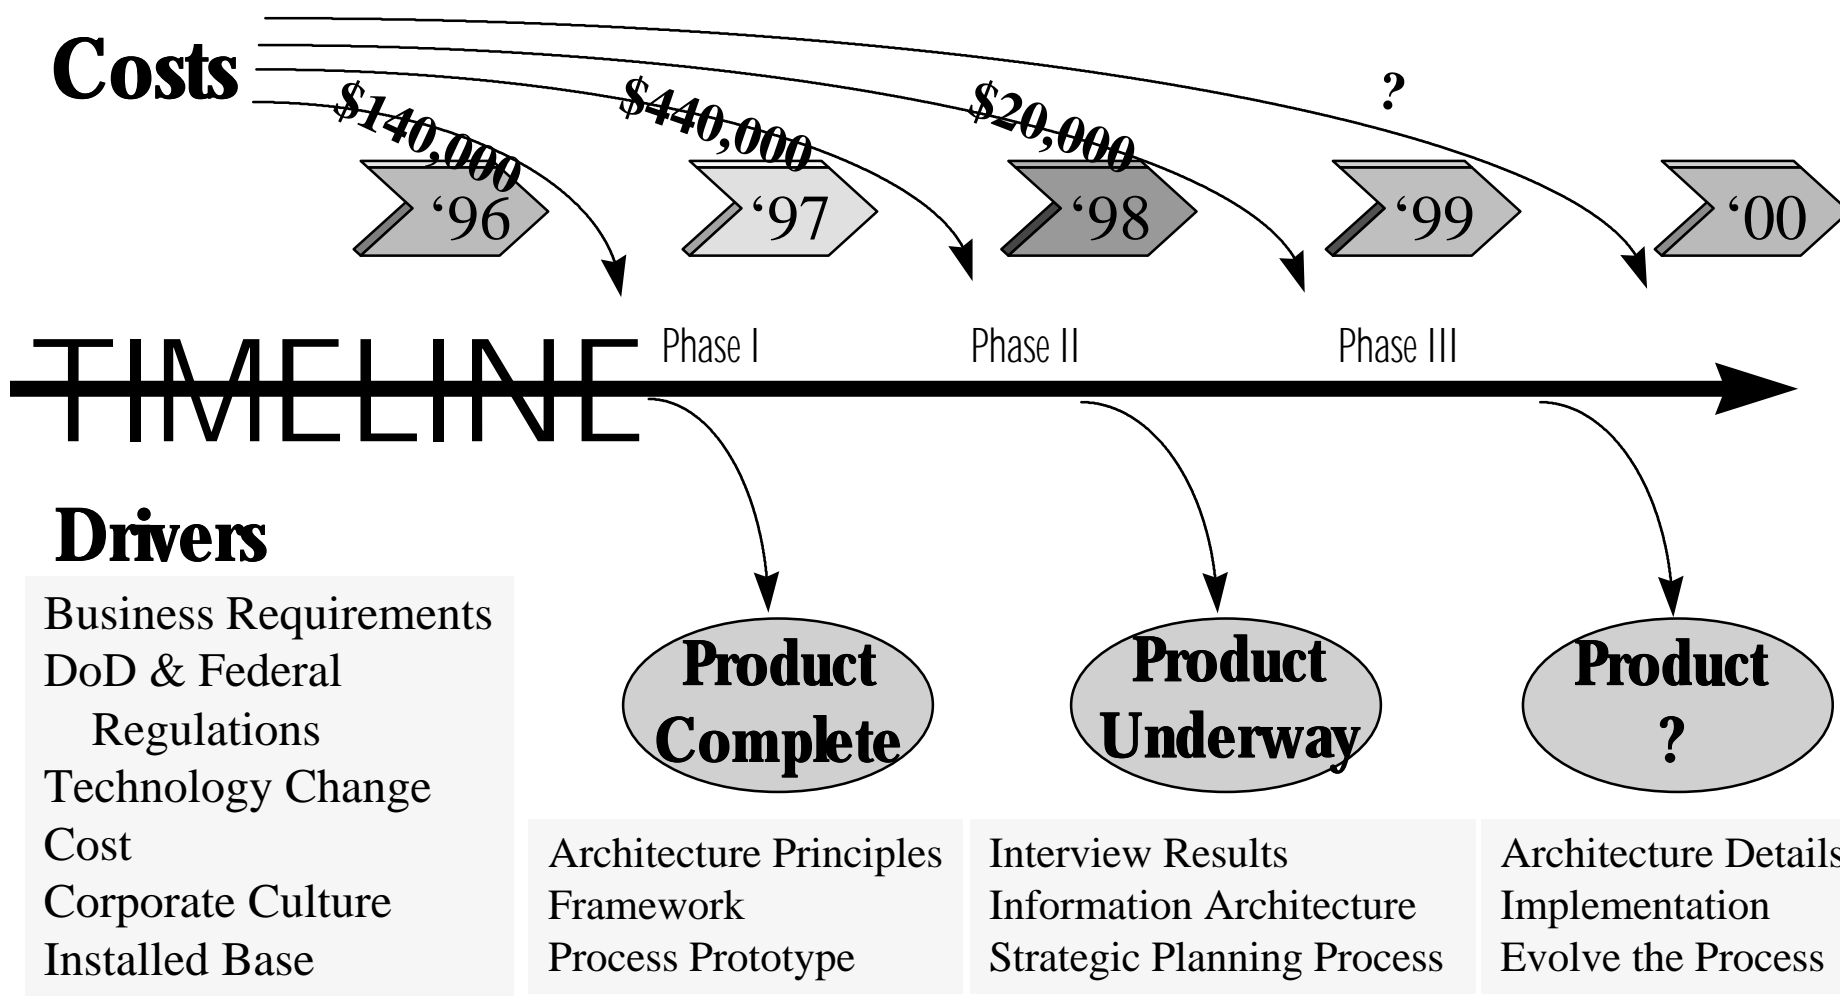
Costs

$140,000 $440,000 $20,000 ?

'96 '97 '98 '99 '00

TIMELINE

Phase I Phase II Phase III

Drivers

Business Requirements
DoD & Federal Regulations
Technology Change
Cost
Corporate Culture
Installed Base

Product Complete

Product Underway

Product ?

Architecture Principles
Framework
Process Prototype

Interview Results
Information Architecture
Strategic Planning Process

Architecture Details
Implementation
Evolve the Process